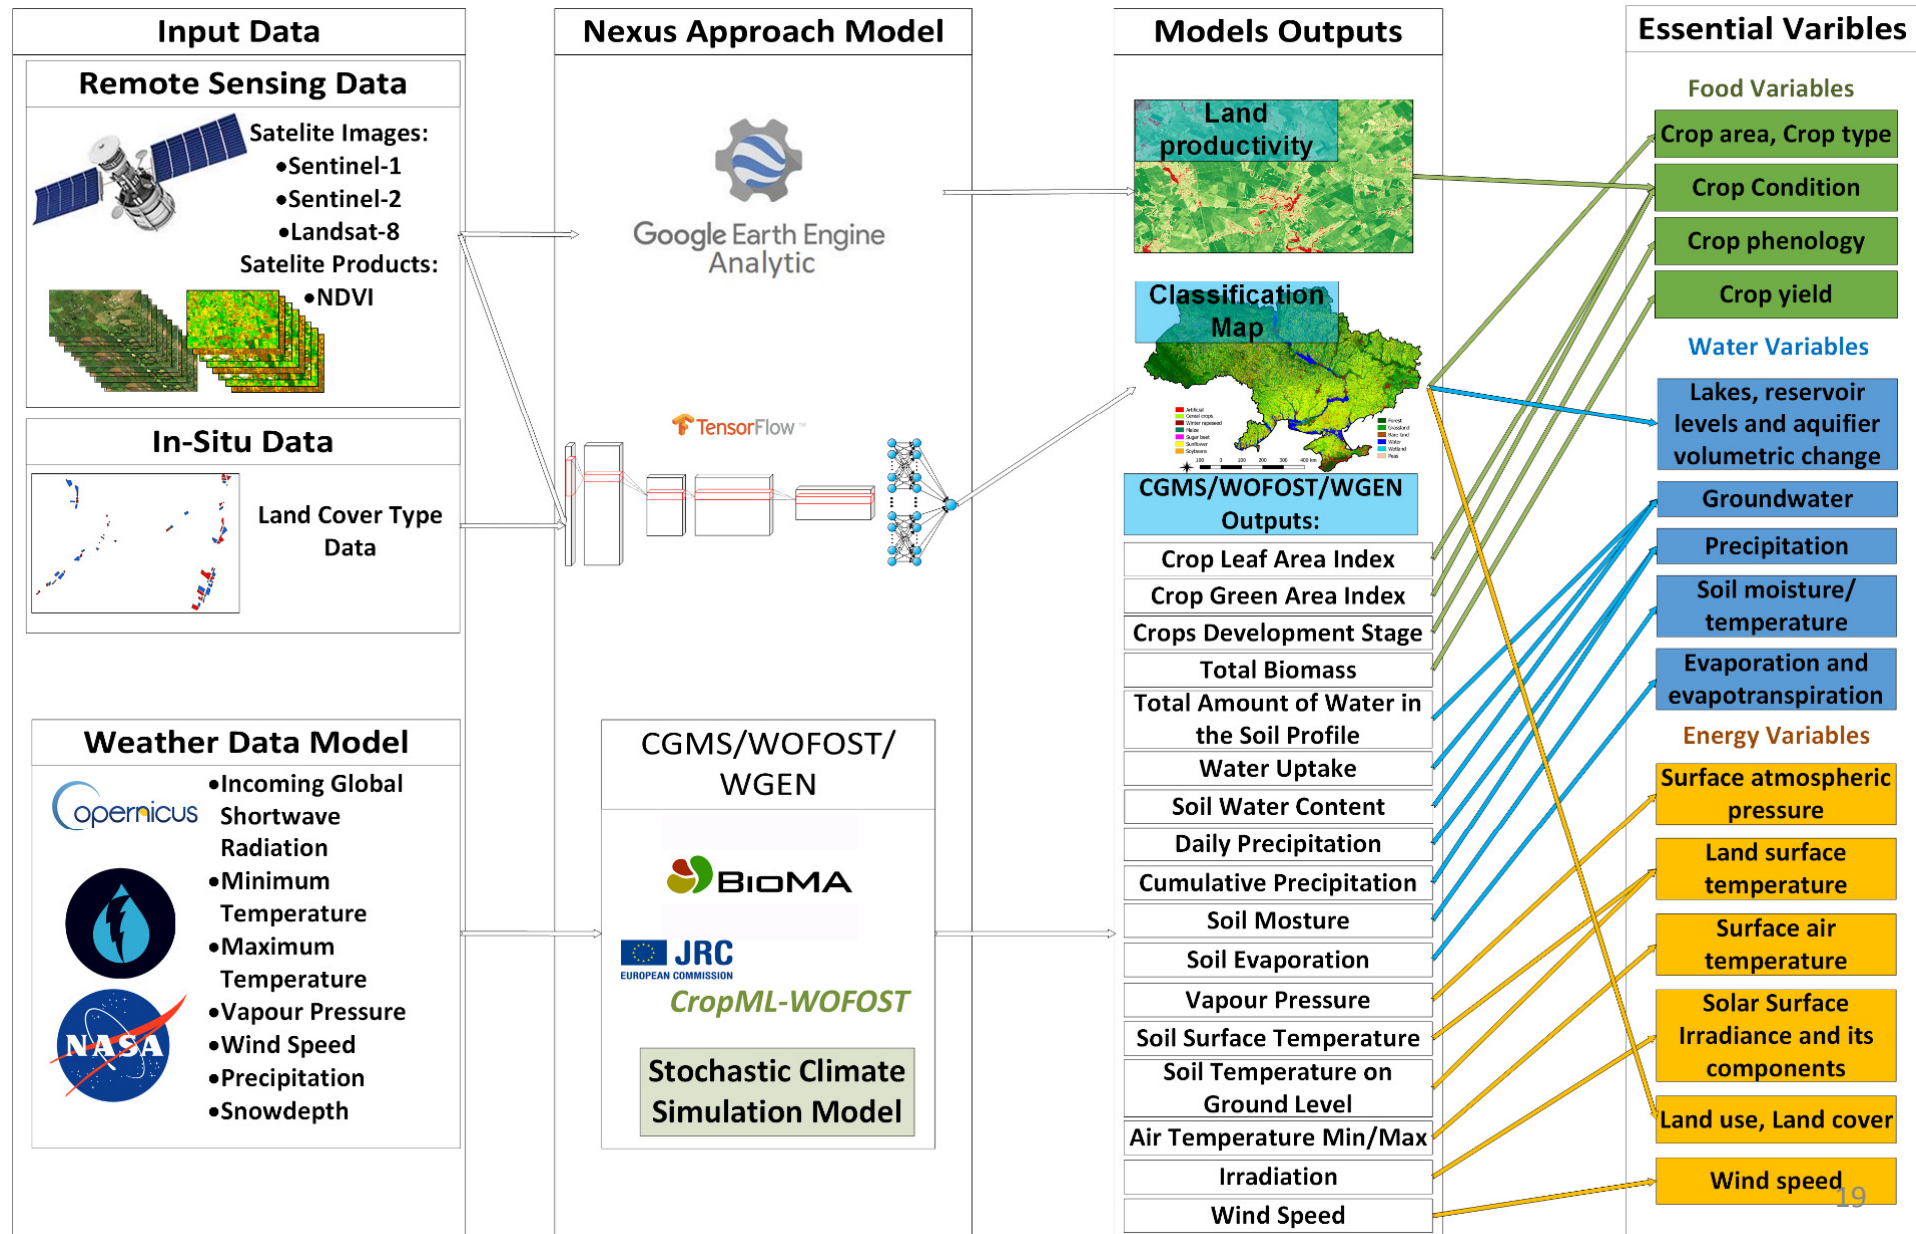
Input Data

Remote Sensing Data

Satelite Images:
•Sentinel-1
•Sentinel-2
•Landsat-8
Satelite Products:
•NDVI

In-Situ Data

Land Cover Type Data

Weather Data Model

•Incoming Global Shortwave Radiation
•Minimum Temperature
•Maximum Temperature
•Vapour Pressure
•Wind Speed
•Precipitation
•Snowdepth

opernicus

NASA

Nexus Approach Model

Google Earth Engine Analytic

TensorFlow

CGMS/WOFOST/ WGEN

BIOMA

JRC
EUROPEAN COMMISSION

CropML-WOFOST

Stochastic Climate Simulation Model

Models Outputs

Land productivity

Classification Map

CGMS/WOFOST/WGEN Outputs:

Crop Leaf Area Index
Crop Green Area Index
Crops Development Stage
Total Biomass
Total Amount of Water in the Soil Profile
Water Uptake
Soil Water Content
Daily Precipitation
Cumulative Precipitation
Soil Mosture
Soil Evaporation
Vapour Pressure
Soil Surface Temperature
Soil Temperature on Ground Level
Air Temperature Min/Max
Irradiation
Wind Speed

Essential Varibles

Food Variables
Crop area, Crop type
Crop Condition
Crop phenology
Crop yield

Water Variables
Lakes, reservoir levels and aquifier volumetric change
Groundwater
Precipitation
Soil moisture/ temperature
Evaporation and evapotranspiration

Energy Variables
Surface atmospheric pressure
Land surface temperature
Surface air temperature
Solar Surface Irradiance and its components
Land use, Land cover
Wind speed

19